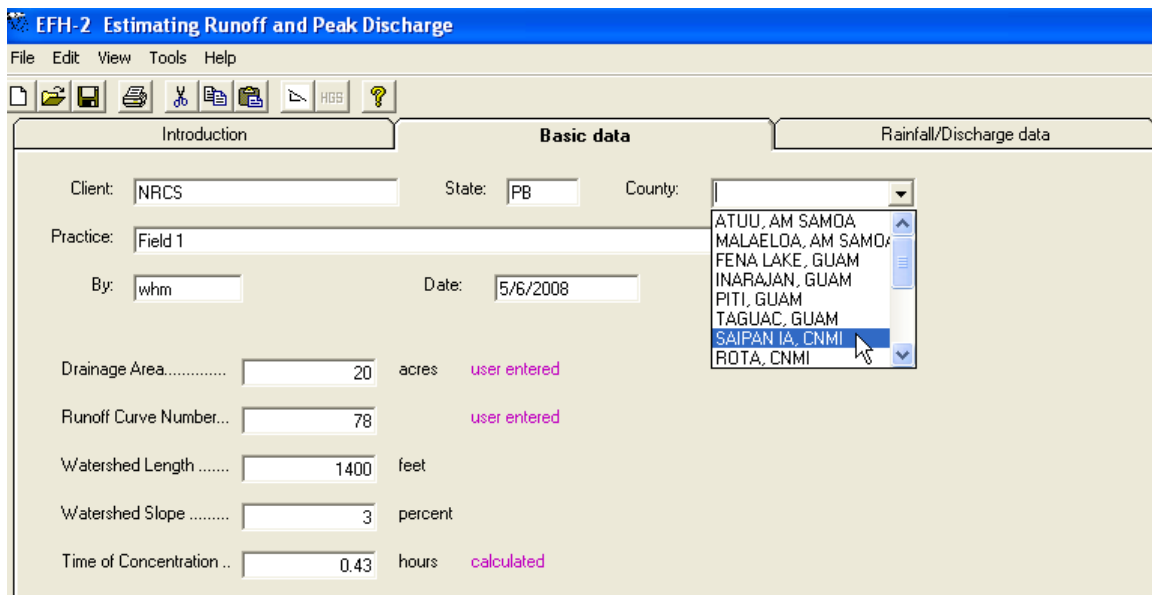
EFH-2 Estimating Runoff and Peak Discharge

File Edit View Tools Help

HGS

Introduction | Basic data | Rainfall/Discharge data

Client: NRCS
State: PB
County:

ATUU, AM SAMOA
MALAELOA, AM SAMO
FENA LAKE, GUAM
INARAJAN, GUAM
PITI, GUAM
TAGUAC, GUAM
SAIPAN IA, CNMI
ROTA, CNMI

Practice: Field 1

By: whm
Date: 5/6/2008

Drainage Area............. 20 acres user entered

Runoff Curve Number... 78 user entered

Watershed Length ....... 1400 feet

Watershed Slope ......... 3 percent

Time of Concentration .. 0.43 hours calculated